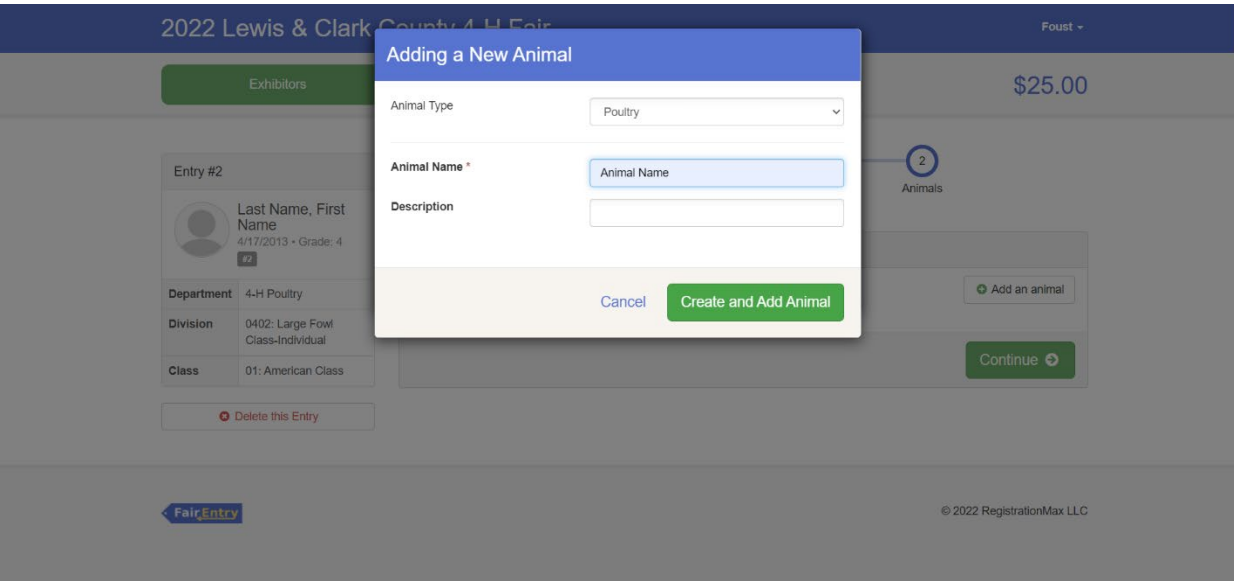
2022 Lewis & Clark County 4-H Fair

Foust

Exhibitors

$25.00

Adding a New Animal

Animal Type
Poultry

Animal Name *
Animal Name

Description

Cancel
Create and Add Animal

Entry #2

Last Name, First Name
4/17/2013 • Grade: 4
#2

| Department | 4-H Poultry |
|---|---|
| Division | 0402: Large Fowl Class-Individual |
| Class | 01: American Class |

Delete this Entry

2
Animals

Add an animal

Continue

FairEntry

© 2022 RegistrationMax LLC